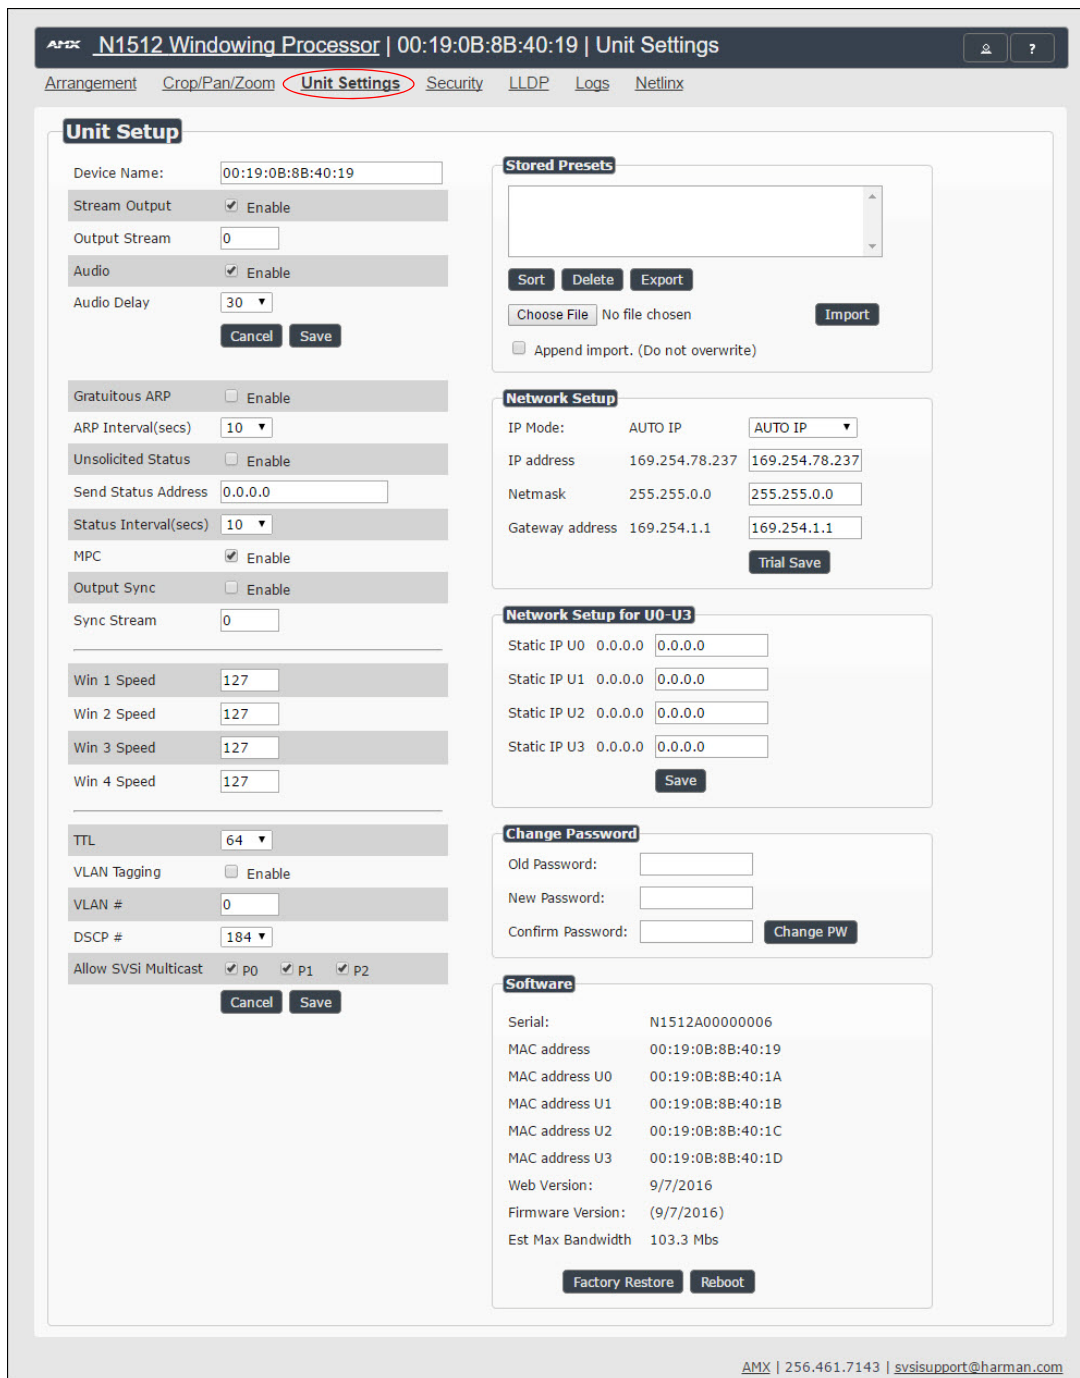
AMX N1512 Windowing Processor | 00:19:0B:8B:40:19 | Unit Settings

Arrangement Crop/Pan/Zoom Unit Settings Security LLDP Logs Netlinx

Unit Setup

| | |
|---|---|
| Device Name: | 00:19:0B:8B:40:19 |
| Stream Output | Enable |
| Output Stream | 0 |
| Audio | Enable |
| Audio Delay | 30 |

Cancel Save

| | |
|---|---|
| Gratuitous ARP | Enable |
| ARP Interval(secs) | 10 |
| Unsolicited Status | Enable |
| Send Status Address | 0.0.0.0 |
| Status Interval(secs) | 10 |
| MPC | Enable |
| Output Sync | Enable |
| Sync Stream | 0 |

| | |
|---|---|
| Win 1 Speed | 127 |
| Win 2 Speed | 127 |
| Win 3 Speed | 127 |
| Win 4 Speed | 127 |

| | |
|---|---|
| TTL | 64 |
| VLAN Tagging | Enable |
| VLAN # | 0 |
| DSCP # | 184 |
| Allow SVSi Multicast | P0 P1 P2 |

Cancel Save

Stored Presets

Sort Delete Export

Choose File No file chosen Import

Append import. (Do not overwrite)

Network Setup

| | | |
|---|---|---|
| IP Mode: | AUTO IP | AUTO IP |
| IP address | 169.254.78.237 | 169.254.78.237 |
| Netmask | 255.255.0.0 | 255.255.0.0 |
| Gateway address | 169.254.1.1 | 169.254.1.1 |

Trial Save

Network Setup for U0-U3

| | | |
|---|---|---|
| Static IP U0 | 0.0.0.0 | 0.0.0.0 |
| Static IP U1 | 0.0.0.0 | 0.0.0.0 |
| Static IP U2 | 0.0.0.0 | 0.0.0.0 |
| Static IP U3 | 0.0.0.0 | 0.0.0.0 |

Save

Change Password

Old Password:
New Password:
Confirm Password: Change PW

Software

| | |
|---|---|
| Serial: | N1512A00000006 |
| MAC address | 00:19:0B:8B:40:19 |
| MAC address U0 | 00:19:0B:8B:40:1A |
| MAC address U1 | 00:19:0B:8B:40:1B |
| MAC address U2 | 00:19:0B:8B:40:1C |
| MAC address U3 | 00:19:0B:8B:40:1D |
| Web Version: | 9/7/2016 |
| Firmware Version: | (9/7/2016) |
| Est Max Bandwidth | 103.3 Mbs |

Factory Restore Reboot

AMX | 256.461.7143 | svsisupport@harman.com